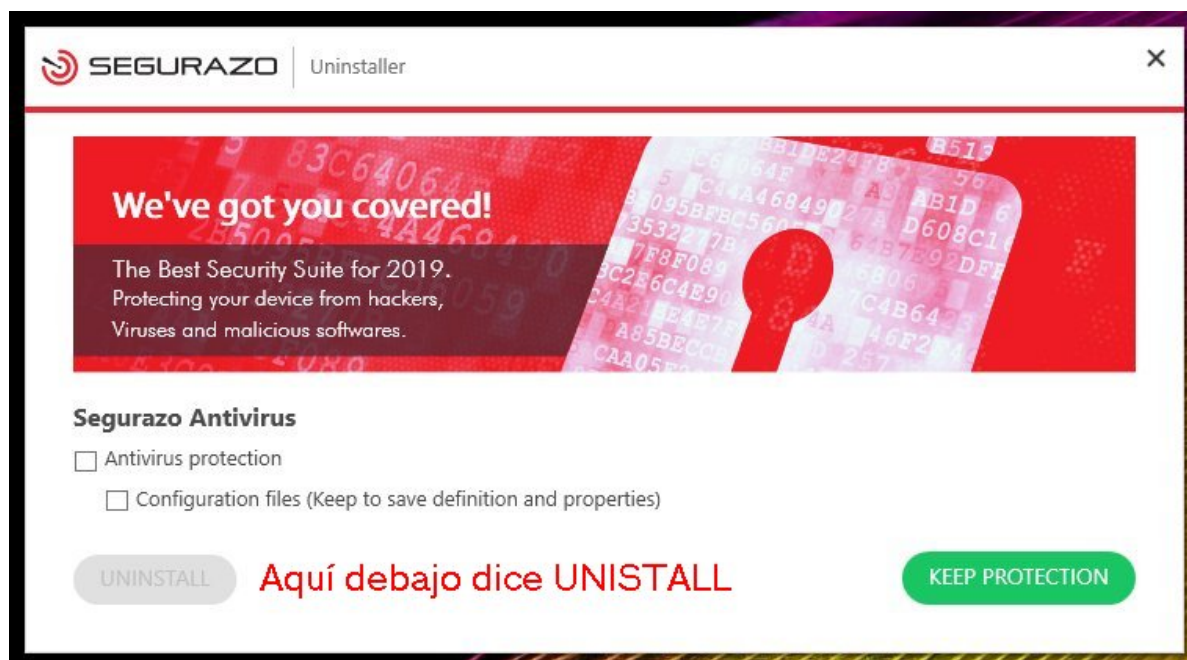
SEGURAZO | Uninstaller

×

We've got you covered!

The Best Security Suite for 2019.
Protecting your device from hackers,
Viruses and malicious softwares.

Segurazo Antivirus

Antivirus protection

Configuration files (Keep to save definition and properties)

UNINSTALL

Aquí debajo dice UNISTALL

KEEP PROTECTION